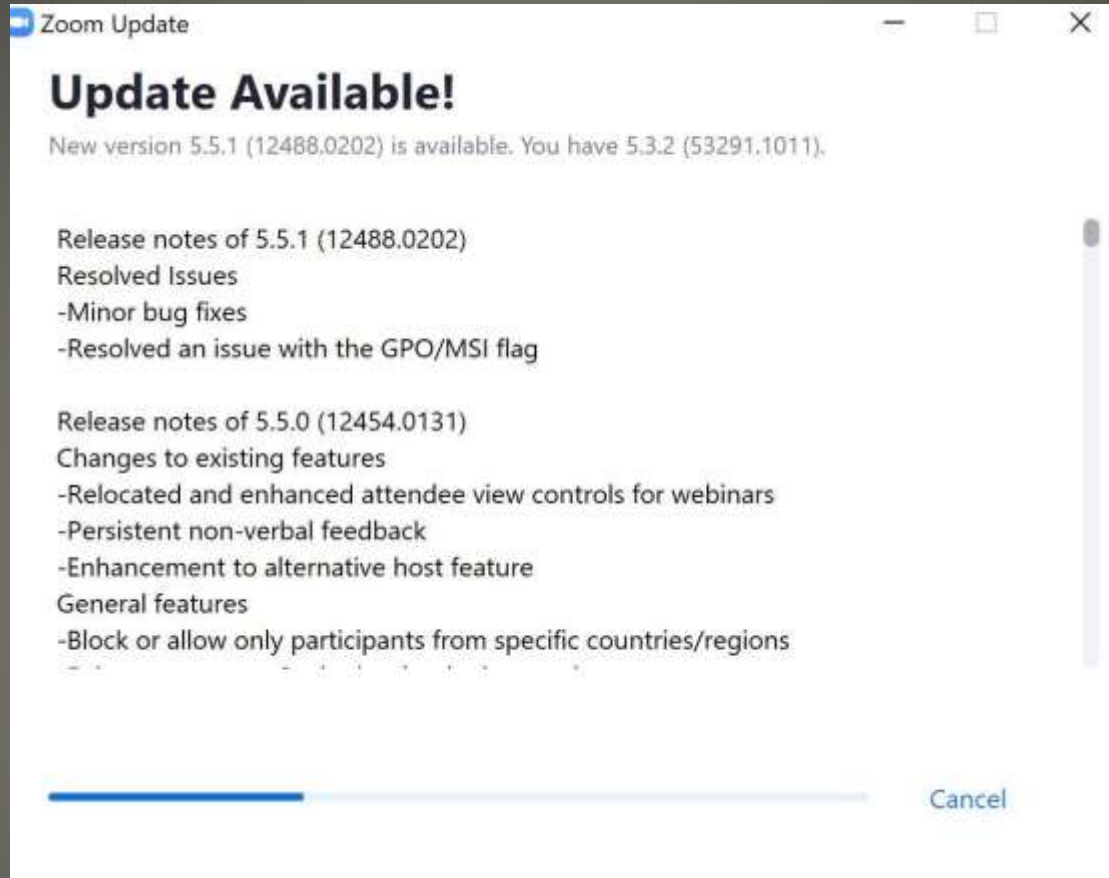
Zoom Update

Update Available!

New version 5.5.1 (12488.0202) is available. You have 5.3.2 (53291.1011).

Release notes of 5.5.1 (12488.0202)
Resolved Issues
-Minor bug fixes
-Resolved an issue with the GPO/MSI flag

Release notes of 5.5.0 (12454.0131)
Changes to existing features
-Relocated and enhanced attendee view controls for webinars
-Persistent non-verbal feedback
-Enhancement to alternative host feature
General features
-Block or allow only participants from specific countries/regions
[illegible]

Cancel